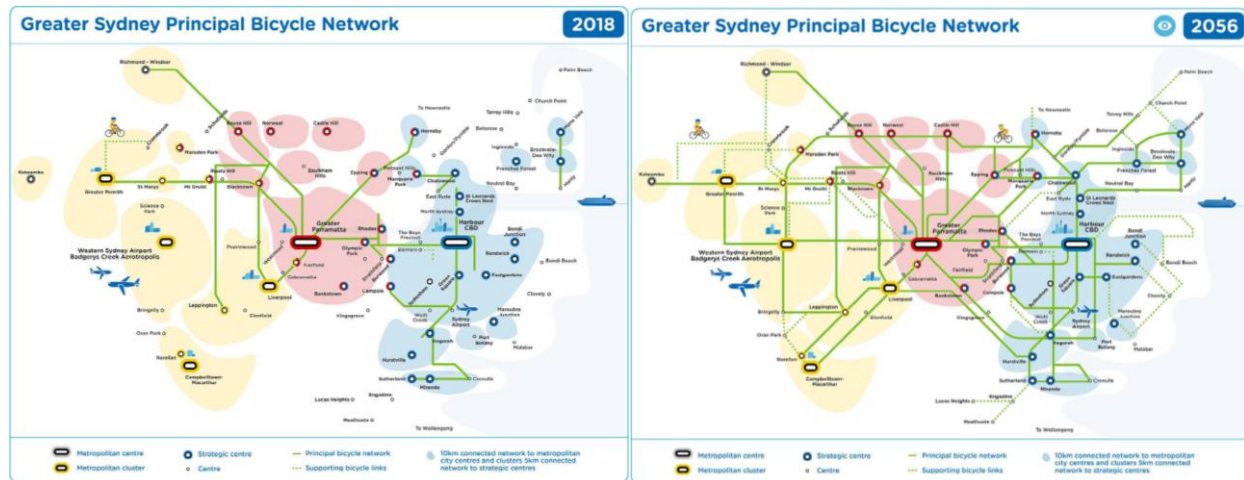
Greater Sydney Principal Bicycle Network 2018

Richmond - Windsor
Rouse Hill
Norwest
Castle Hill
Marsden Park
Kellyville
Blacktown
St Marys
Mt Druitt
Greater Penrith
Kurrajong
Baulkham Hills
Epping
Macquarie Park
Hornsby
Chatswood
St Leonards Crows Nest
North Sydney
Harbour CBD
Greater Parramatta
Rhodes
Olympic Park
Burwood
The Bays Precinct
Bondi Junction
Randwick
Eastgardens
Bondi Beach
Western Sydney Airport Badgerys Creek Aerotropolis
Science Park
Prairiewood
Fairfield
Liverpool
Bankstown
Campsie
Kogarah
Hurstville
Sydney Airport
Green Square
Leppington
Bringelly
Oran Park
Narellan
Campbelltown-Macarthur
Lucas Heights
Sutherland
Miranda
Cronulla
Engadine
Heathcote
Te Wollongong
To Newcastle
Terrey Hills
Church Point
Palm Beach
Mona Vale
Brookvale-Dee Why
Frenchs Forest
Manly
Neutral Bay
Clovelly
Maroubra Junction
Port Botany
Malabar

Metropolitan centre
Metropolitan cluster
Strategic centre
Centre
Principal bicycle network
Supporting bicycle links
10km connected network to metropolitan city centres and clusters 5km connected network to strategic centres

Greater Sydney Principal Bicycle Network 2056

Richmond - Windsor
Rouse Hill
Norwest
Castle Hill
Marsden Park
Blacktown
St Marys
Mt Druitt
Greater Penrith
Kurrajong
Baulkham Hills
Epping
Macquarie Park
Hornsby
Chatswood
St Leonards Crows Nest
North Sydney
Harbour CBD
Greater Parramatta
Rhodes
Olympic Park
The Bays Precinct
Bondi Junction
Randwick
Eastgardens
Bondi Beach
Western Sydney Airport Badgerys Creek Aerotropolis
Science Park
Prairiewood
Fairfield
Liverpool
Bankstown
Campsie
Kogarah
Hurstville
Sydney Airport
Leppington
Bringelly
Oran Park
Narellan
Campbelltown-Macarthur
Lucas Heights
Sutherland
Miranda
Cronulla
Engadine
Heathcote
To Wollongong
To Newcastle
Terrey Hills
Church Point
Palm Beach
Brookvale-Dee Why
Frenchs Forest
Manly
Neutral Bay
Clovelly
Maroubra Junction
Port Botany
Malabar

Metropolitan centre
Metropolitan cluster
Strategic centre
Centre
Principal bicycle network
Supporting bicycle links
10km connected network to metropolitan city centres and clusters 5km connected network to strategic centres